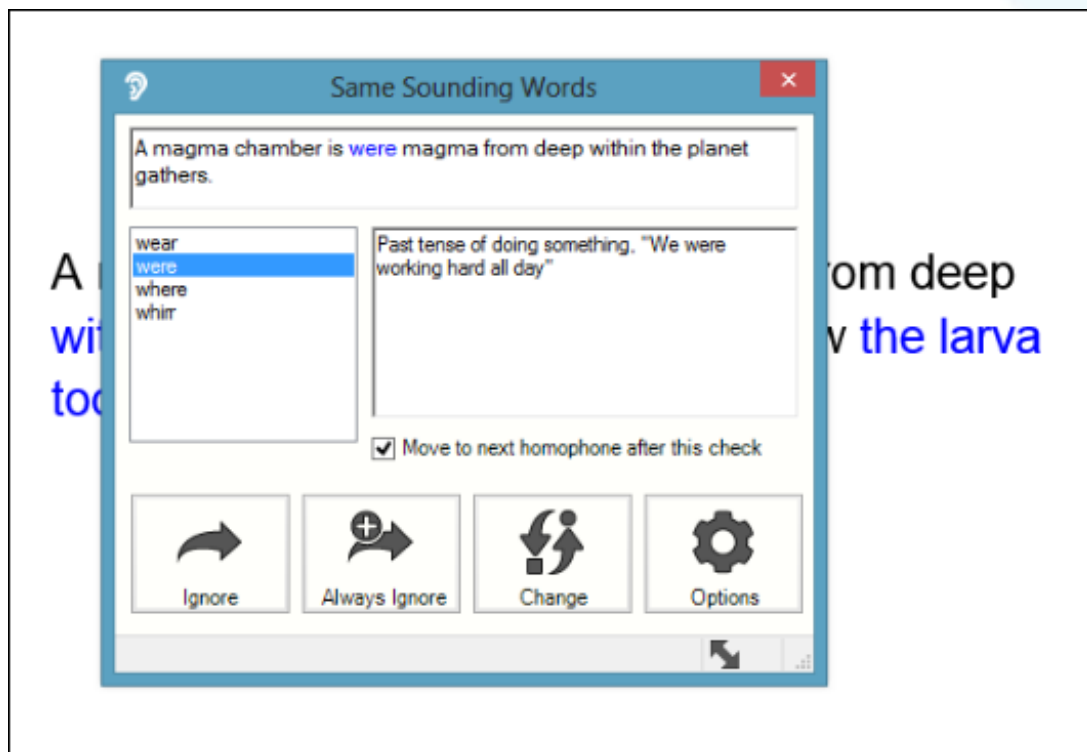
Same Sounding Words

×

A magma chamber is were magma from deep within the planet gathers.

wear
were
where
whirr

Past tense of doing something, "We were working hard all day"

Move to next homophone after this check

Ignore

Always Ignore

Change

Options

A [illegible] rom deep wit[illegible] v the larva too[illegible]